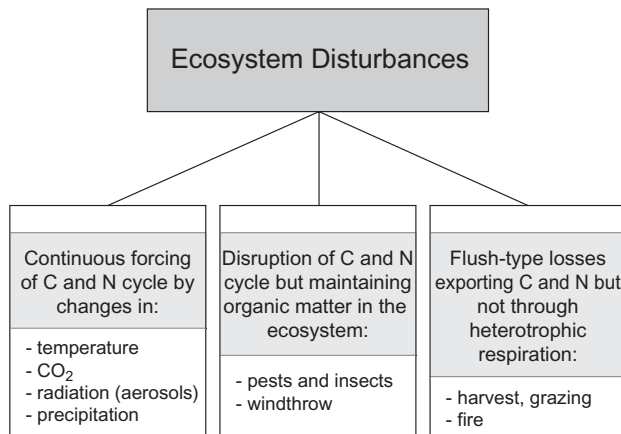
Ecosystem Disturbances

Continuous forcing of C and N cycle by changes in:

- temperature
- $CO_2$
- radiation (aerosols)
- precipitation

Disruption of C and N cycle but maintaining organic matter in the ecosystem:

- pests and insects
- windthrow

Flush-type losses exporting C and N but not through heterotrophic respiration:

- harvest, grazing
- fire